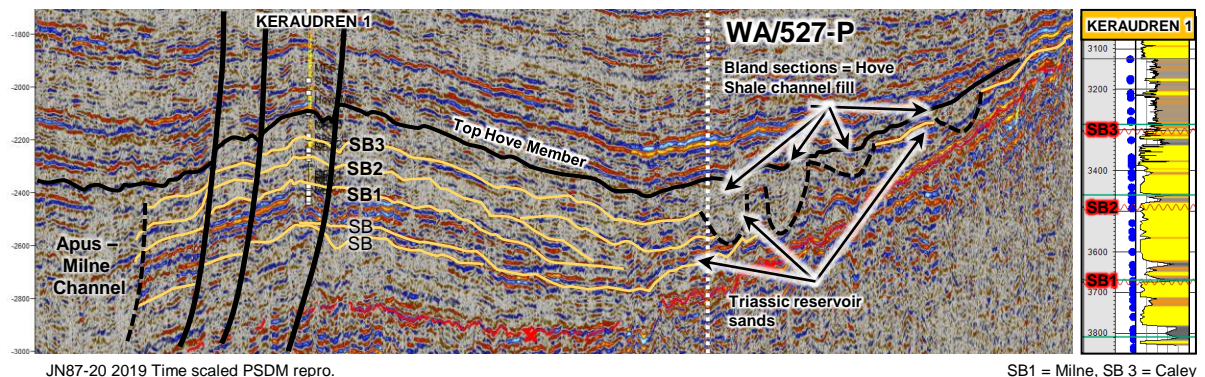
KERAUDREN 1

WA/527-P

Bland sections = Hove Shale channel fill

-1800
-2000
-2200
-2400
-2600
-2800
-3000

Top Hove Member

SB3
SB2
SB1
SB
SB

Apus – Milne Channel

Triassic reservoir sands

KERAUDREN 1

3100
3200
SB3
3400
SB2
3600
SB1
3700
3800

JN87-20 2019 Time scaled PSDM repro.

SB1 = Milne, SB 3 = Caley